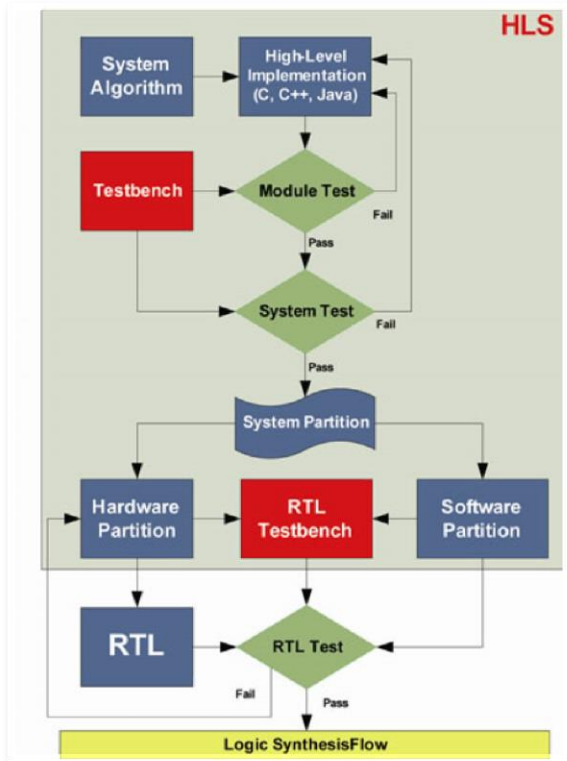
HLS

System Algorithm

High-Level Implementation (C, C++, Java)

Testbench

Module Test

Fail

Pass

System Test

Fail

Pass

System Partition

Hardware Partition

RTL Testbench

Software Partition

RTL

RTL Test

Fail

Pass

Logic SynthesisFlow